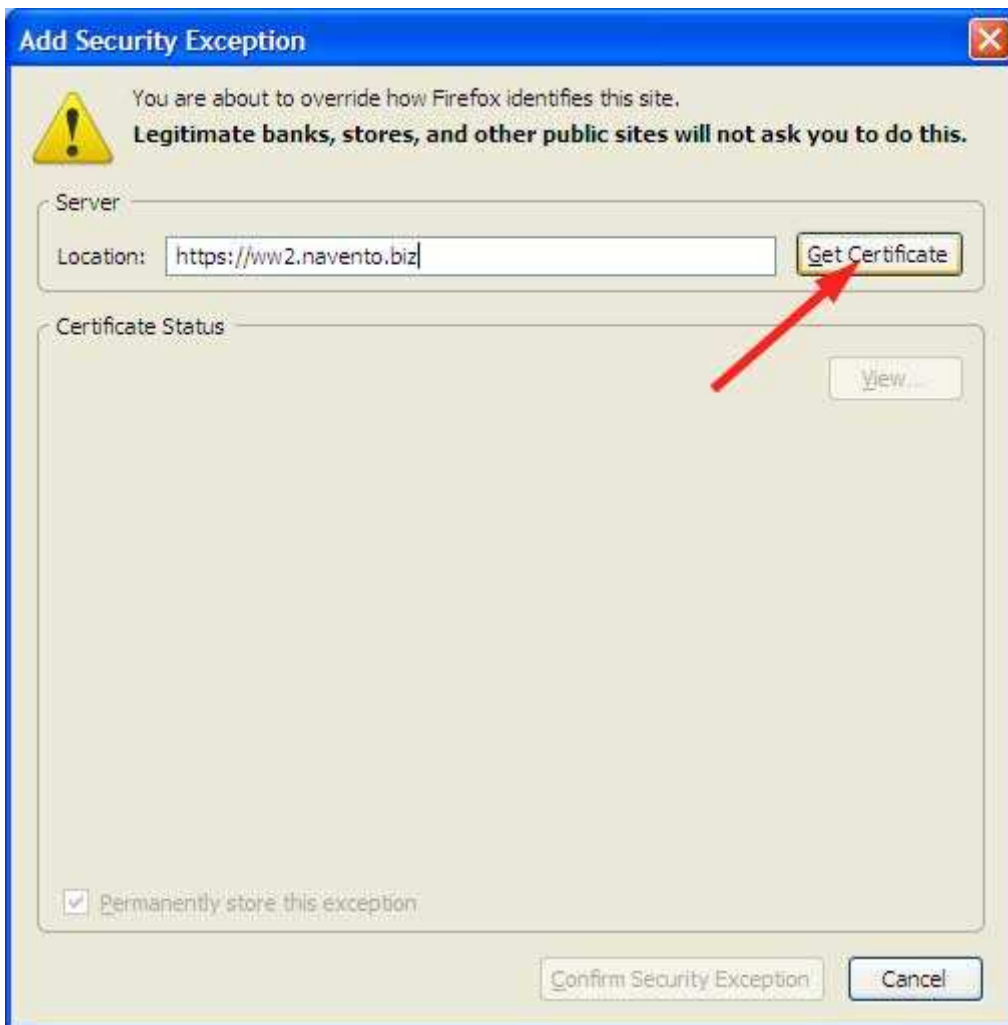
Add Security Exception

You are about to override how Firefox identifies this site.
**Legitimate banks, stores, and other public sites will not ask you to do this.**

Server

Location: https://ww2.navento.biz

Get Certificate

Certificate Status

View...

Permanently store this exception

Confirm Security Exception

Cancel